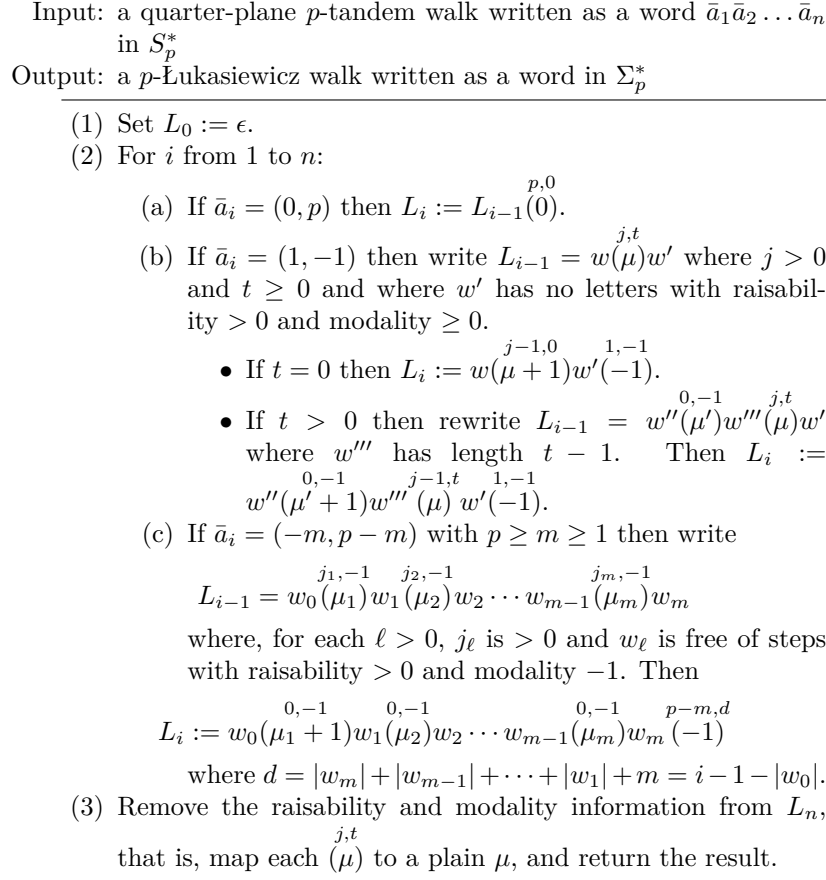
Input: a quarter-plane $p$-tandem walk written as a word $\bar{a}_1\bar{a}_2\ldots\bar{a}_n$ in $S_p^*$
Output: a $p$-Łukasiewicz walk written as a word in $\Sigma_p^*$

(1) Set $L_0 := \epsilon$.
(2) For $i$ from 1 to $n$:
(a) If $\bar{a}_i = (0,p)$ then $L_i := L_{i-1}\overset{p,0}{(0)}$.
(b) If $\bar{a}_i = (1,-1)$ then write $L_{i-1} = w\overset{j,t}{(\mu)}w'$ where $j>0$ and $t \geq 0$ and where $w'$ has no letters with raisability $>0$ and modality $\geq 0$.
• If $t=0$ then $L_i := w\overset{j-1,0}{(\mu+1)}w'\overset{1,-1}{(-1)}$.
• If $t>0$ then rewrite $L_{i-1} = w''\overset{0,-1}{(\mu')}w'''\overset{j,t}{(\mu)}w'$ where $w'''$ has length $t-1$. Then $L_i := w''\overset{0,-1}{(\mu'+1)}w'''\overset{j-1,t}{(\mu)}w'\overset{1,-1}{(-1)}$.
(c) If $\bar{a}_i = (-m, p-m)$ with $p \geq m \geq 1$ then write
$L_{i-1} = w_0\overset{j_1,-1}{(\mu_1)}w_1\overset{j_2,-1}{(\mu_2)}w_2\cdots w_{m-1}\overset{j_m,-1}{(\mu_m)}w_m$
where, for each $\ell>0$, $j_\ell$ is $>0$ and $w_\ell$ is free of steps with raisability $>0$ and modality $-1$. Then
$L_i := w_0\overset{0,-1}{(\mu_1+1)}w_1\overset{0,-1}{(\mu_2)}w_2\cdots w_{m-1}\overset{0,-1}{(\mu_m)}w_m\overset{p-m,d}{(-1)}$
where $d = |w_m|+|w_{m-1}|+\cdots+|w_1|+m = i-1-|w_0|$.
(3) Remove the raisability and modality information from $L_n$, that is, map each $\overset{j,t}{(\mu)}$ to a plain $\mu$, and return the result.